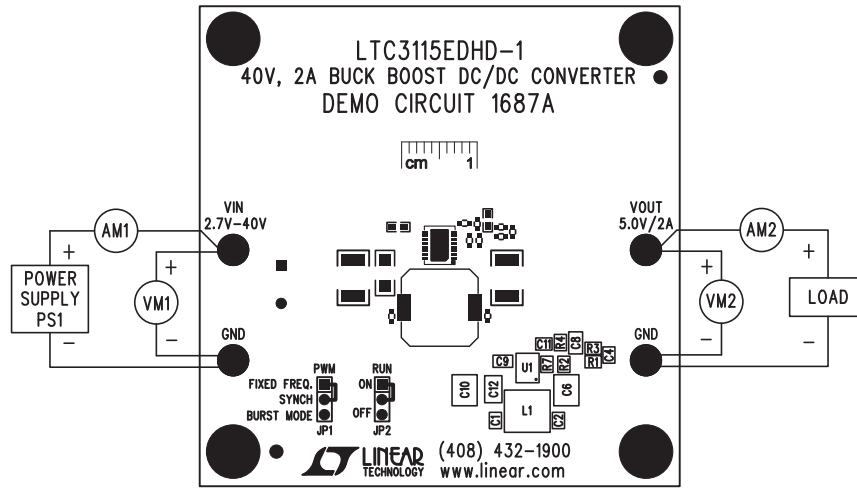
LTC3115EDHD-1
40V, 2A BUCK BOOST DC/DC CONVERTER
DEMO CIRCUIT 1687A

cm 1

VIN
2.7V–40V

AM1

+

POWER SUPPLY PS1

−

+

VM1

−

GND

VOUT
5.0V/2A

AM2

+

VM2

−

+

LOAD

−

GND

PWM
FIXED FREQ.
SYNCH
BURST MODE
JP1

RUN
ON
OFF
JP2

C11 R4 C8
C9 R2 R3 C4
U1 R7 R1
C10 C12 C6
C1 L1 C2

LINEAR TECHNOLOGY

(408) 432–1900
www.linear.com